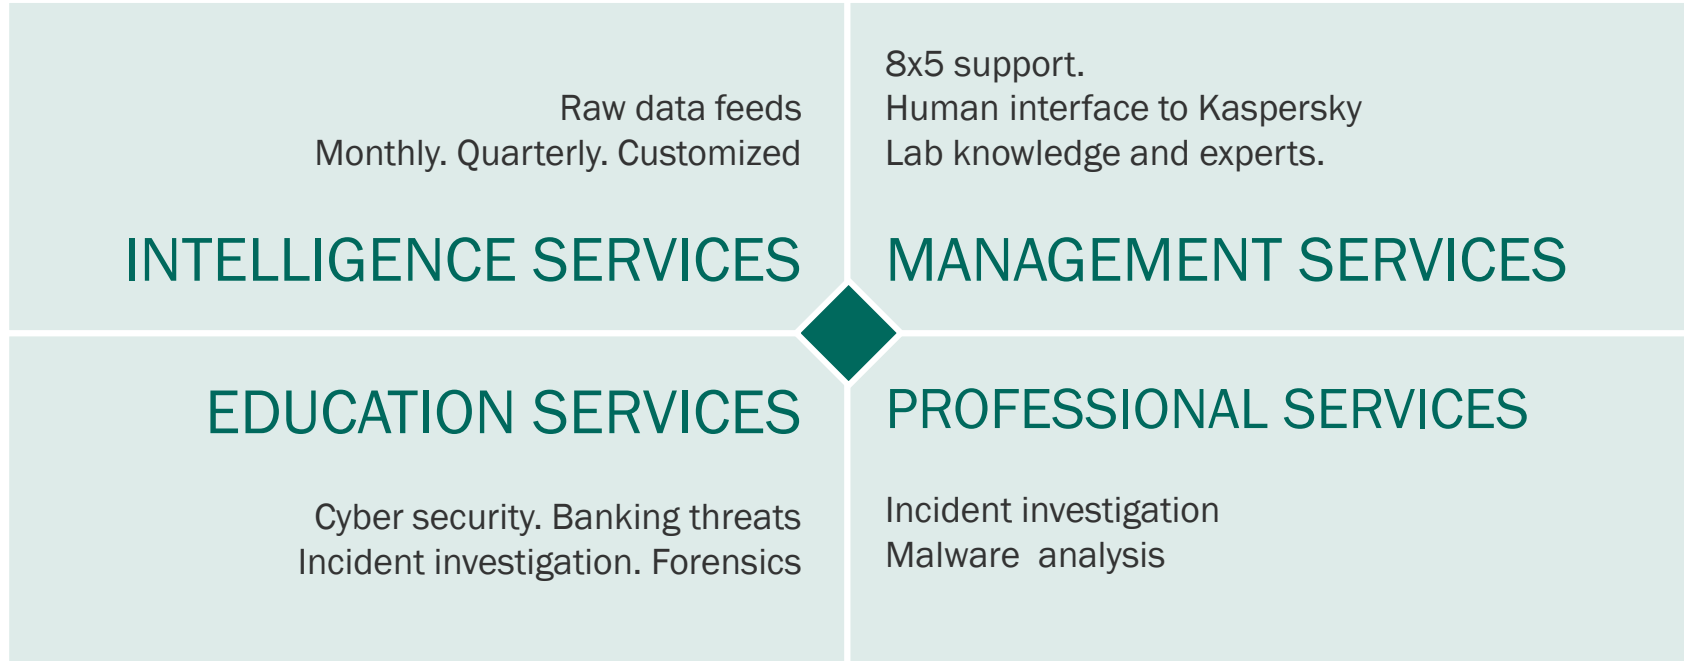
Raw data feeds
Monthly. Quarterly. Customized

INTELLIGENCE SERVICES

8x5 support.
Human interface to Kaspersky Lab knowledge and experts.

MANAGEMENT SERVICES

EDUCATION SERVICES

Cyber security. Banking threats
Incident investigation. Forensics

PROFESSIONAL SERVICES

Incident investigation
Malware analysis